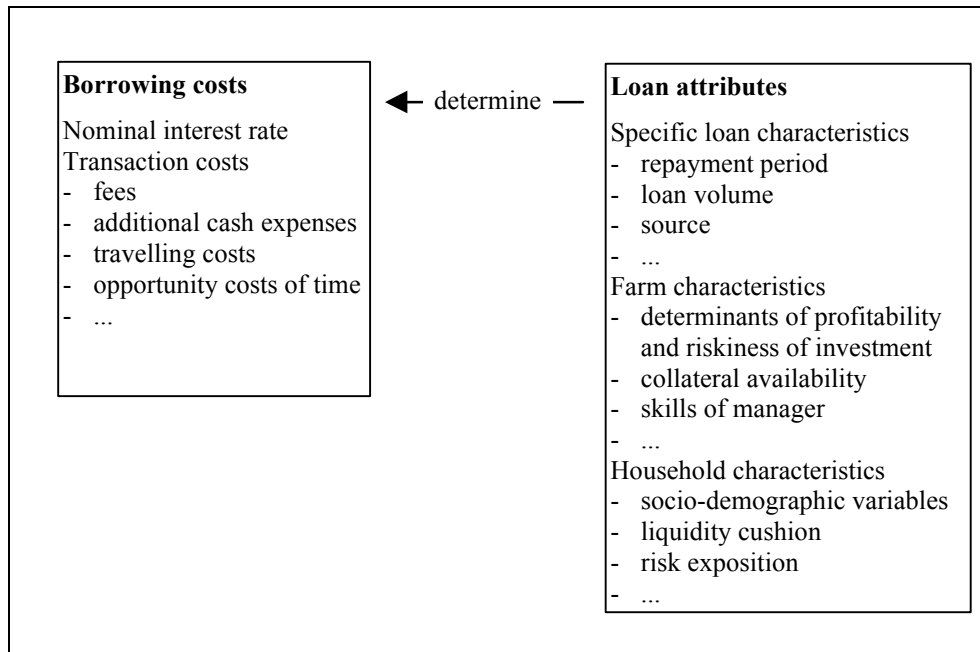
**Borrowing costs**

Nominal interest rate
Transaction costs
- fees
- additional cash expenses
- travelling costs
- opportunity costs of time
- ...

determine

**Loan attributes**

Specific loan characteristics
- repayment period
- loan volume
- source
- ...

Farm characteristics
- determinants of profitability and riskiness of investment
- collateral availability
- skills of manager
- ...

Household characteristics
- socio-demographic variables
- liquidity cushion
- risk exposition
- ...